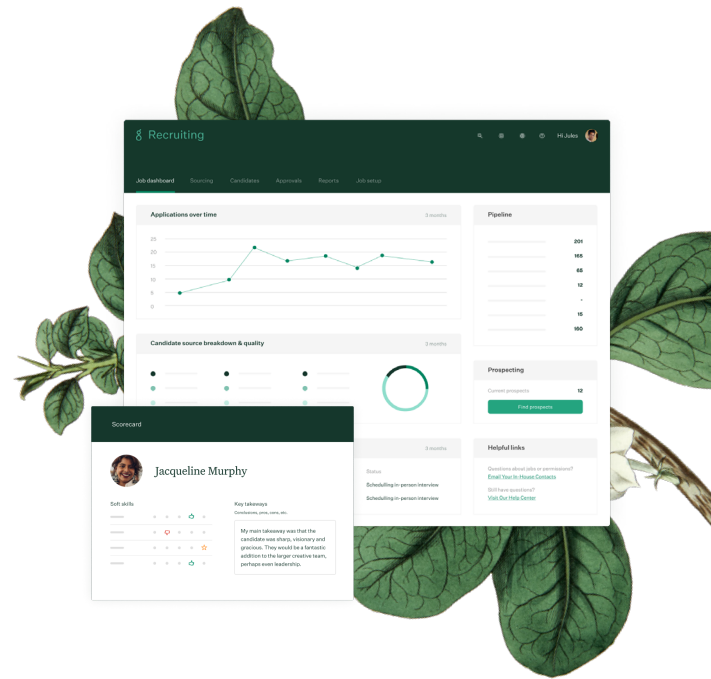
Recruiting

Hi Jules

Job dashboard Sourcing Candidates Approvals Reports Job setup

Applications over time

3 months

25
20
15
10
5
0

Pipeline

201
165
68
12
-
15
160

Candidate source breakdown & quality

3 months

Prospecting

Current prospects 12

Find prospects

3 months

Status

Scheduling in-person interview

Scheduling in-person interview

Helpful links

Questions about jobs or permissions?
Email Your In-House Contacts

Still have questions?
Visit Our Help Center

Scorecard

Jacqueline Murphy

Soft skills

Key takeaways

Conclusions, pros, cons, etc.

My main takeaway was that the candidate was sharp, visionary and gracious. They would be a fantastic addition to the larger creative team, perhaps even leadership.